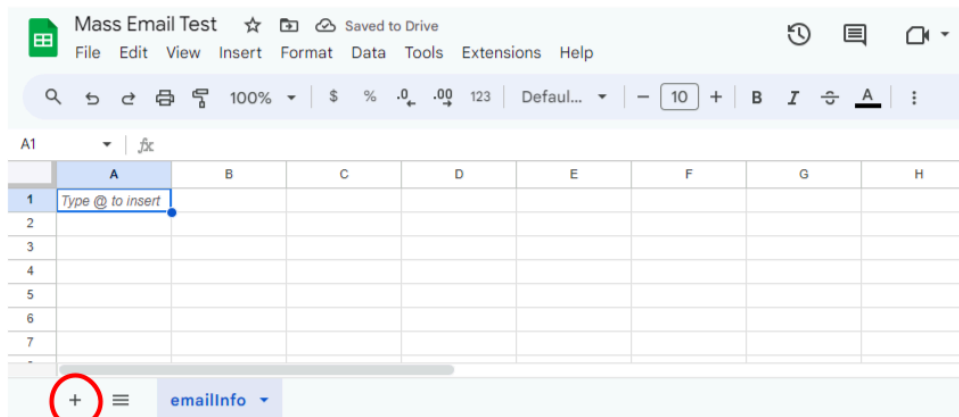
Mass Email Test Saved to Drive
File Edit View Insert Format Data Tools Extensions Help

100% $ % .0 .00 123 Defaul... − 10 + B I A

A1 fx

| | A | B | C | D | E | F | G | H |
|---|---|---|---|---|---|---|---|---|
| 1 | Type @ to insert | | | | | | | |
| 2 | | | | | | | | |
| 3 | | | | | | | | |
| 4 | | | | | | | | |
| 5 | | | | | | | | |
| 6 | | | | | | | | |
| 7 | | | | | | | | |

+ emailInfo